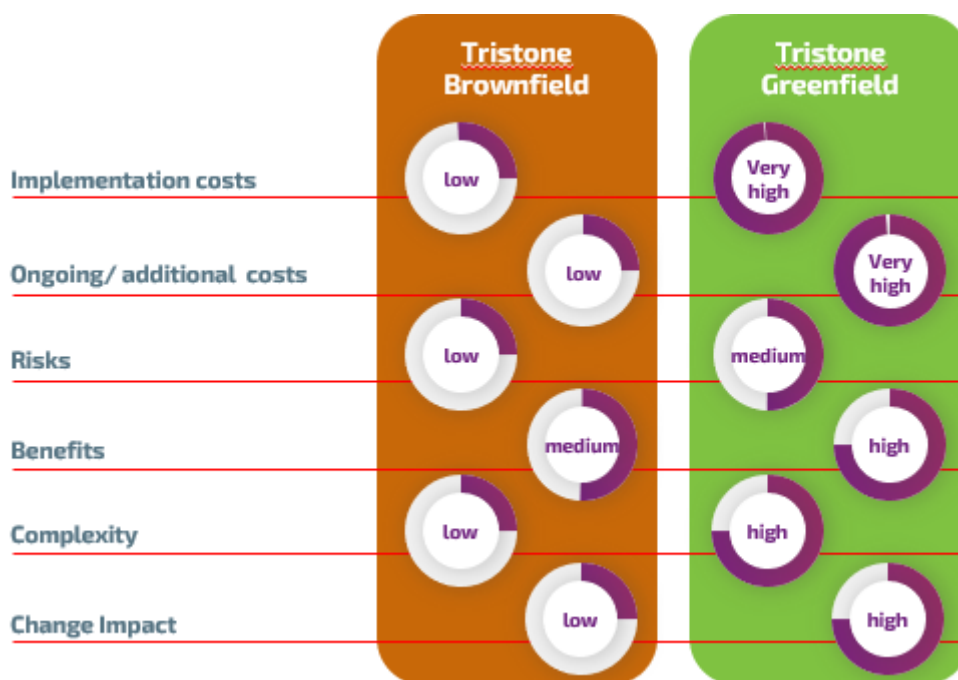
| | Tristone Brownfield | Tristone Greenfield |
|---|---|---|
| Implementation costs | low | Very high |
| Ongoing/ additional costs | low | Very high |
| Risks | low | medium |
| Benefits | medium | high |
| Complexity | low | high |
| Change Impact | low | high |